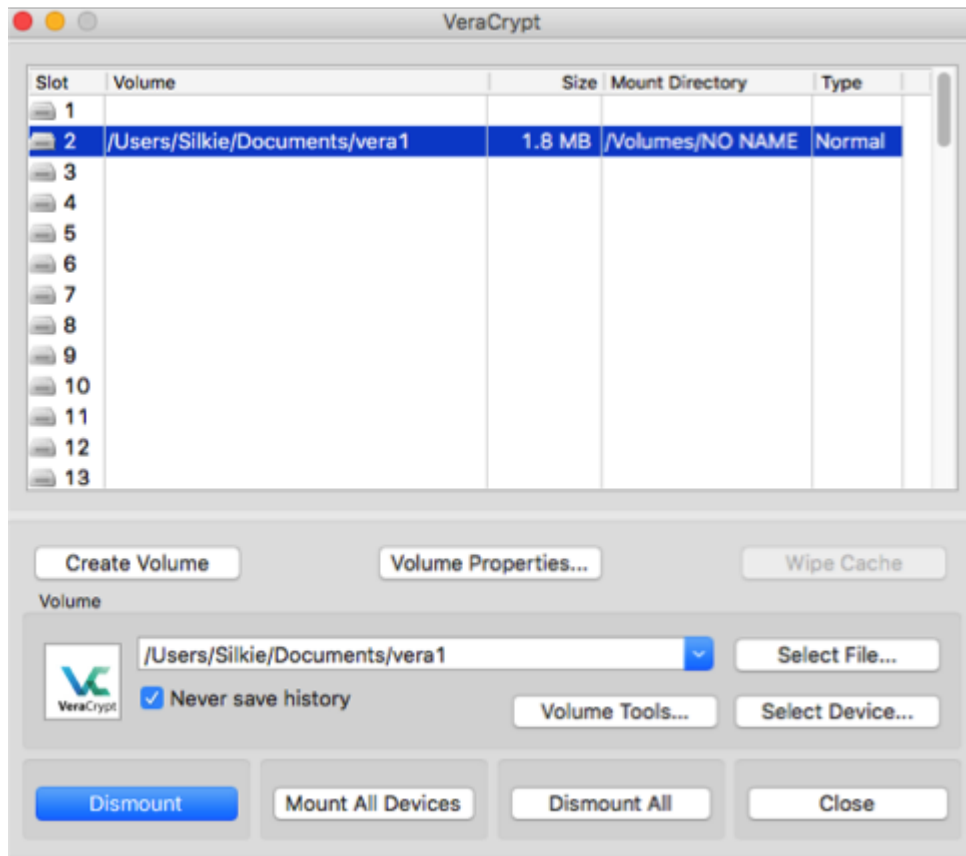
VeraCrypt

| Slot | Volume | Size | Mount Directory | Type |
|---|---|---|---|---|
| 1 | | | | |
| 2 | /Users/Silkie/Documents/vera1 | 1.8 MB | /Volumes/NO NAME | Normal |
| 3 | | | | |
| 4 | | | | |
| 5 | | | | |
| 6 | | | | |
| 7 | | | | |
| 8 | | | | |
| 9 | | | | |
| 10 | | | | |
| 11 | | | | |
| 12 | | | | |
| 13 | | | | |

Create Volume
Volume Properties...
Wipe Cache

Volume

VeraCrypt
/Users/Silkie/Documents/vera1
Never save history
Select File...
Volume Tools...
Select Device...

Dismount
Mount All Devices
Dismount All
Close